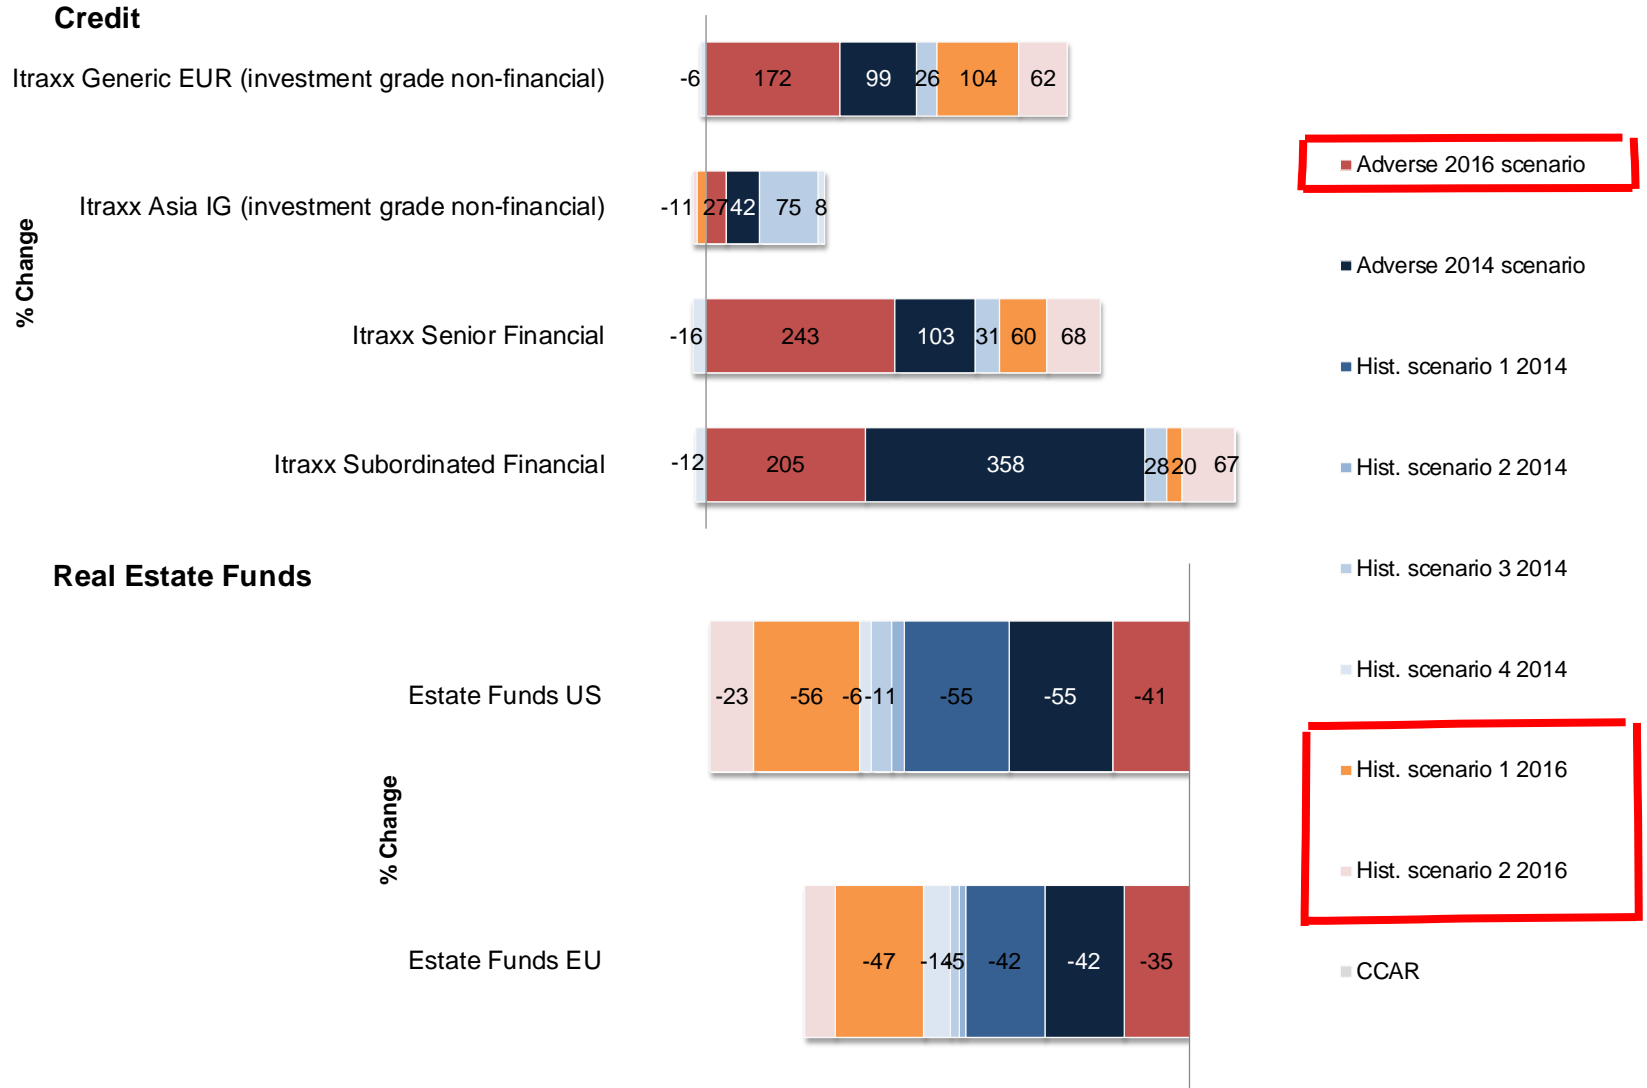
Credit

% Change

Itraxx Generic EUR (investment grade non-financial)

-6 172 99 26 104 62

Itraxx Asia IG (investment grade non-financial)

-11 27 42 75 8

Itraxx Senior Financial

-16 243 103 31 60 68

Itraxx Subordinated Financial

-12 205 358 28 20 67

Real Estate Funds

% Change

Estate Funds US

-23 -56 -6 -11 -55 -55 -41

Estate Funds EU

-47 -14 5 -42 -42 -35

Adverse 2016 scenario

Adverse 2014 scenario

Hist. scenario 1 2014

Hist. scenario 2 2014

Hist. scenario 3 2014

Hist. scenario 4 2014

Hist. scenario 1 2016

Hist. scenario 2 2016

CCAR